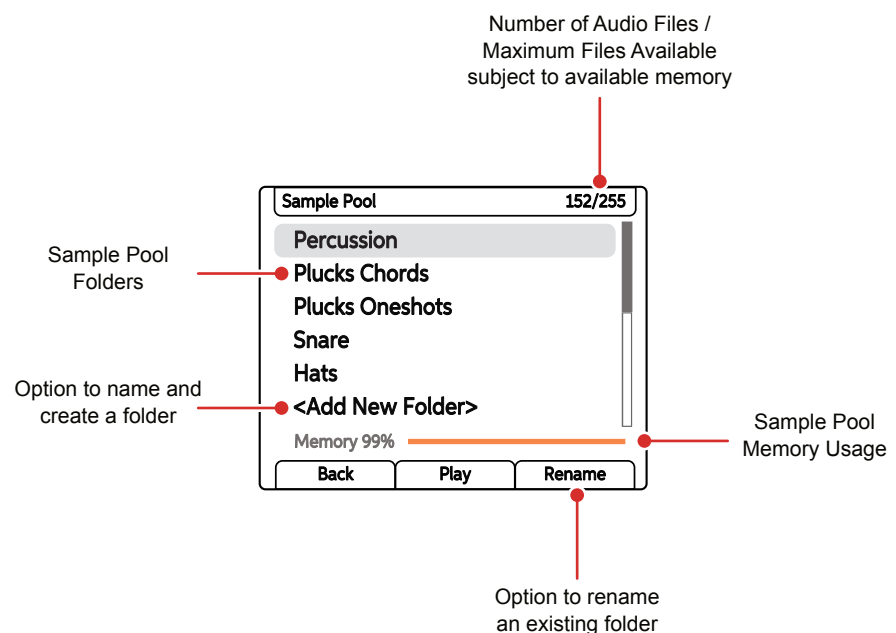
Number of Audio Files / Maximum Files Available subject to available memory

Sample Pool Folders

Option to name and create a folder

Sample Pool 152/255

Percussion
Plucks Chords
Plucks Oneshots
Snare
Hats
<Add New Folder>

Memory 99%

Back
Play
Rename

Sample Pool Memory Usage

Option to rename an existing folder